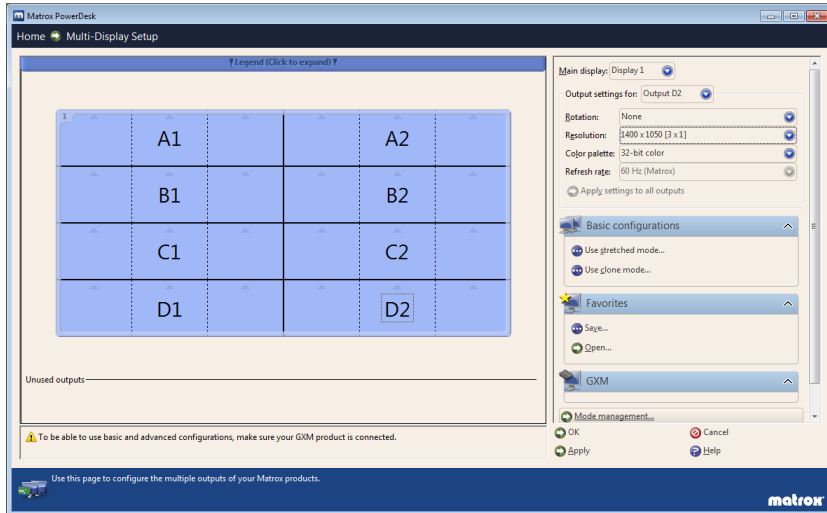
Matrox PowerDesk

Home Multi-Display Setup

Legend (Click to expand)

1

| A1 | A2 |
|---|---|
| B1 | B2 |
| C1 | C2 |
| D1 | D2 |

Unused outputs

To be able to use basic and advanced configurations, make sure your GXM product is connected.

Main display: Display 1

Output settings for: Output D2

Rotation: None

Resolution: 1400 x 1050 [3 x 1]

Color palette: 32-bit color

Refresh rate: 60 Hz (Matrox)

Apply settings to all outputs

Basic configurations

Use stretched mode...

Use clone mode...

Favorites

Save...

Open...

GXM

Mode management...

OK

Cancel

Apply

Help

Use this page to configure the multiple outputs of your Matrox products.

matrox